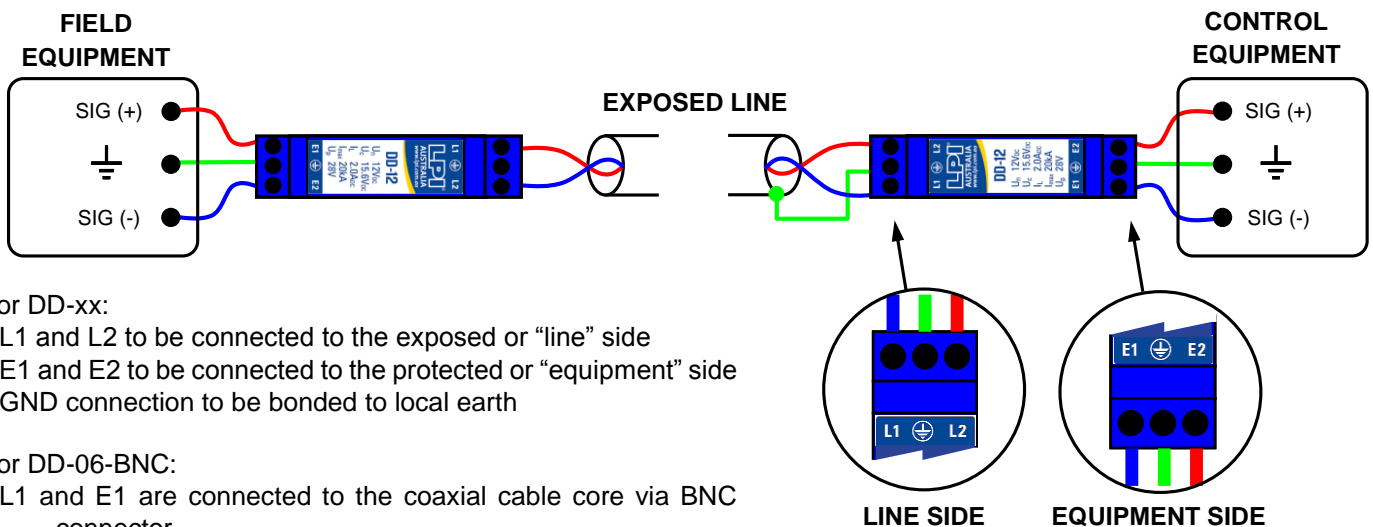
FIELD EQUIPMENT

SIG (+)

SIG (-)

E1 E2

DD-12

$U_n$ 12V
$U_c$ 15.6V
$I_L$ 2.0A
$I_{max}$ 20kA
$U_p$ 28V

LPI AUSTRALIA

L1 L2

EXPOSED LINE

CONTROL EQUIPMENT

SIG (+)

SIG (-)

or DD-xx:
L1 and L2 to be connected to the exposed or “line” side
E1 and E2 to be connected to the protected or “equipment” side
GND connection to be bonded to local earth

or DD-06-BNC:
L1 and E1 are connected to the coaxial cable core via BNC connector

L1 L2

LINE SIDE

E1 E2

EQUIPMENT SIDE